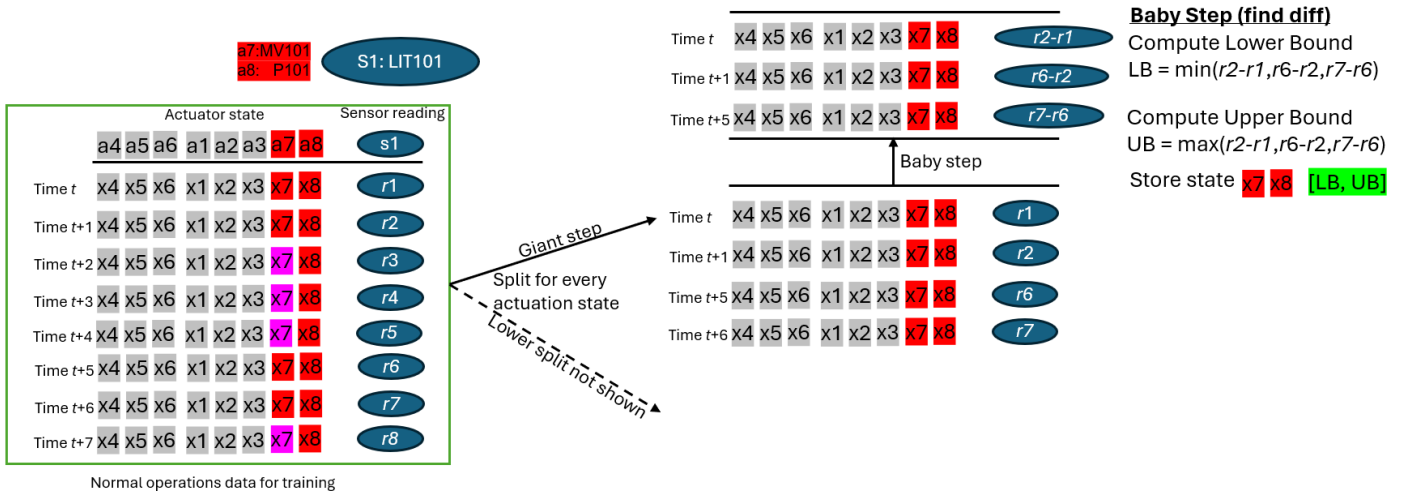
a7:MV101
a8: P101

S1: LIT101

Actuator state

Sensor reading

| a4 | a5 | a6 | a1 | a2 | a3 | a7 | a8 | s1 |
|---|---|---|---|---|---|---|---|---|
| Time $t$ x4 | x5 | x6 | x1 | x2 | x3 | x7 | x8 | $r1$ |
| Time $t$+1 x4 | x5 | x6 | x1 | x2 | x3 | x7 | x8 | $r2$ |
| Time $t$+2 x4 | x5 | x6 | x1 | x2 | x3 | x7 | x8 | $r3$ |
| Time $t$+3 x4 | x5 | x6 | x1 | x2 | x3 | x7 | x8 | $r4$ |
| Time $t$+4 x4 | x5 | x6 | x1 | x2 | x3 | x7 | x8 | $r5$ |
| Time $t$+5 x4 | x5 | x6 | x1 | x2 | x3 | x7 | x8 | $r6$ |
| Time $t$+6 x4 | x5 | x6 | x1 | x2 | x3 | x7 | x8 | $r7$ |
| Time $t$+7 x4 | x5 | x6 | x1 | x2 | x3 | x7 | x8 | $r8$ |

Normal operations data for training

Giant step

Split for every actuation state

Lower split not shown

Time $t$ x4 x5 x6 x1 x2 x3 x7 x8 $r1$
Time $t$+1 x4 x5 x6 x1 x2 x3 x7 x8 $r2$
Time $t$+5 x4 x5 x6 x1 x2 x3 x7 x8 $r6$
Time $t$+6 x4 x5 x6 x1 x2 x3 x7 x8 $r7$

Baby step

Time $t$ x4 x5 x6 x1 x2 x3 x7 x8 $r2$-$r1$
Time $t$+1 x4 x5 x6 x1 x2 x3 x7 x8 $r6$-$r2$
Time $t$+5 x4 x5 x6 x1 x2 x3 x7 x8 $r7$-$r6$

Baby Step (find diff)
Compute Lower Bound
LB = min($r2$-$r1$,$r$6-$r$2,$r7$-$r6$)

Compute Upper Bound
UB = max($r2$-$r1$,$r6$-$r2$,$r7$-$r6$)

Store state x7 x8 [LB, UB]